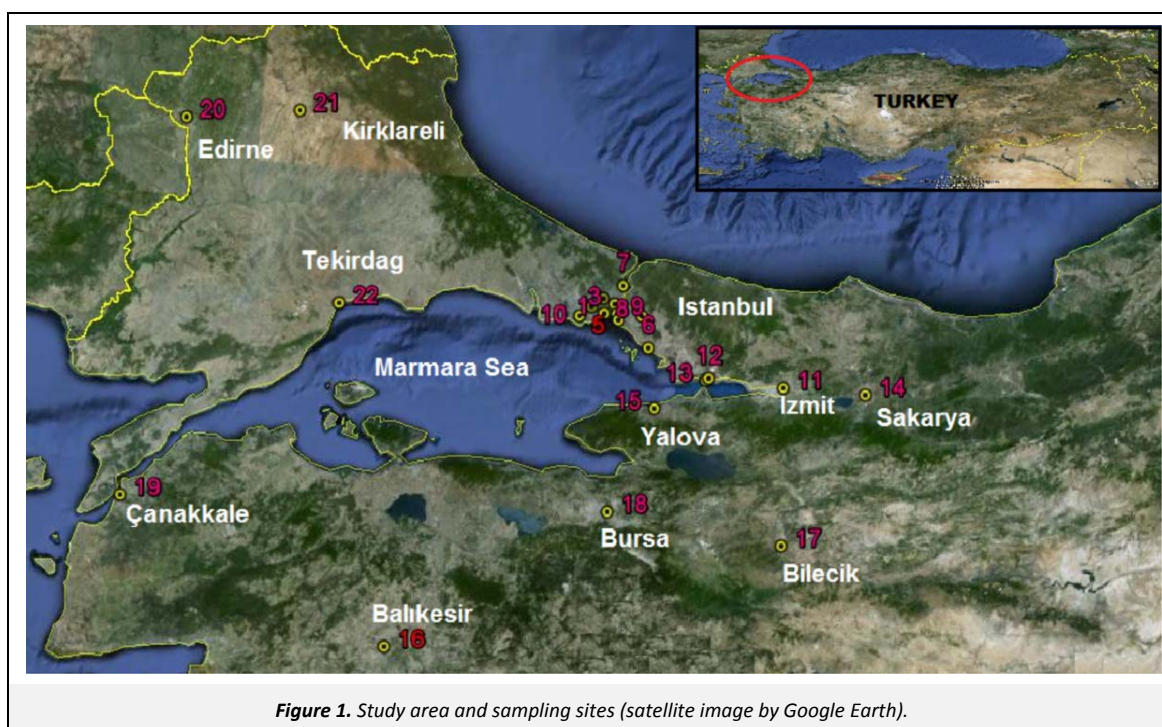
TURKEY

20 Edirne
21 Kirklareli
Tekirdag
22
7
3
1
10
5
8
9
6
Istanbul
Marmara Sea
13
12
11 Izmit
14 Sakarya
15 Yalova
19 Çanakkale
18 Bursa
17 Bilecik
Balıkesir
16

*Figure 1. Study area and sampling sites (satellite image by Google Earth).*